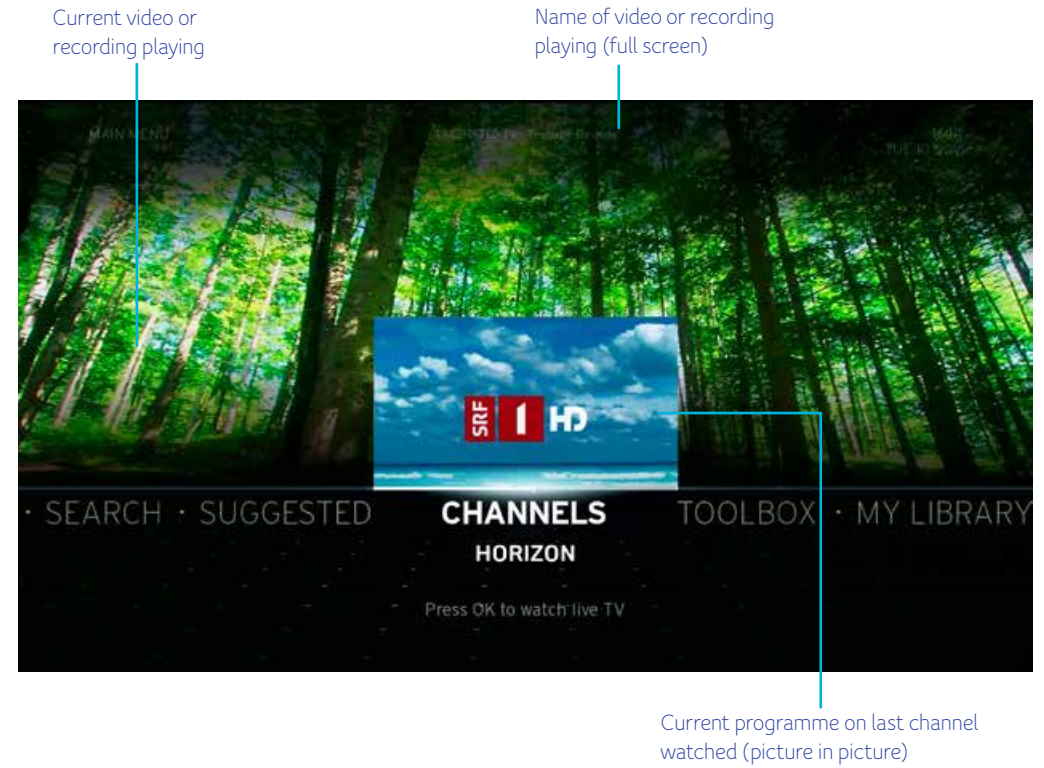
Current video or recording playing

Name of video or recording playing (full screen)

MAIN MENU

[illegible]

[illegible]

SRF 1 HD

· SEARCH · SUGGESTED CHANNELS TOOLBOX · MY LIBRARY

HORIZON

Press OK to watch live TV

Current programme on last channel watched (picture in picture)